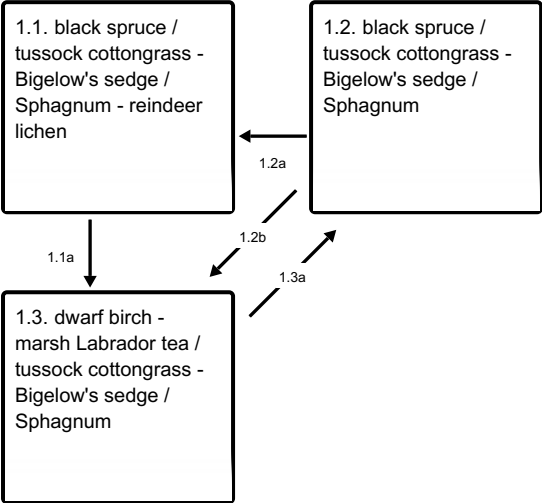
1.1. black spruce / tussock cottongrass - Bigelow's sedge / Sphagnum - reindeer lichen

1.2. black spruce / tussock cottongrass - Bigelow's sedge / Sphagnum

1.2a

1.2b

1.1a

1.3a

1.3. dwarf birch - marsh Labrador tea / tussock cottongrass - Bigelow's sedge / Sphagnum